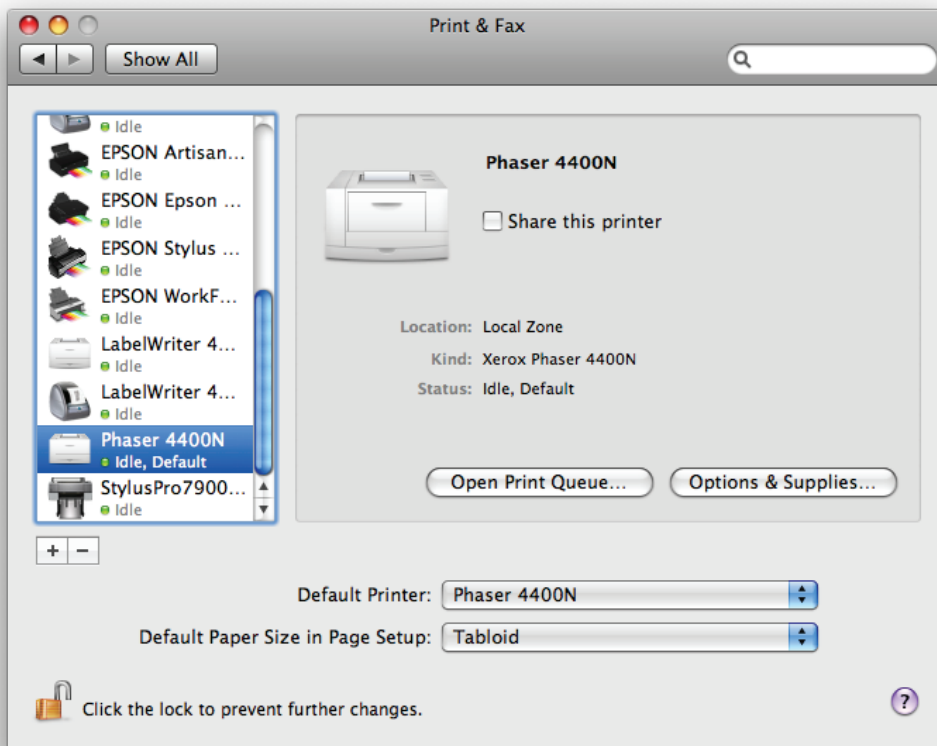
Print & Fax

Show All

Idle
EPSON Artisan...
Idle
EPSON Epson ...
Idle
EPSON Stylus ...
Idle
EPSON WorkF...
Idle
LabelWriter 4...
Idle
LabelWriter 4...
Idle
Phaser 4400N
Idle, Default
StylusPro7900...
Idle

+ −

Phaser 4400N

Share this printer

Location: Local Zone
Kind: Xerox Phaser 4400N
Status: Idle, Default

Open Print Queue...
Options & Supplies...

Default Printer: Phaser 4400N
Default Paper Size in Page Setup: Tabloid

Click the lock to prevent further changes.

?